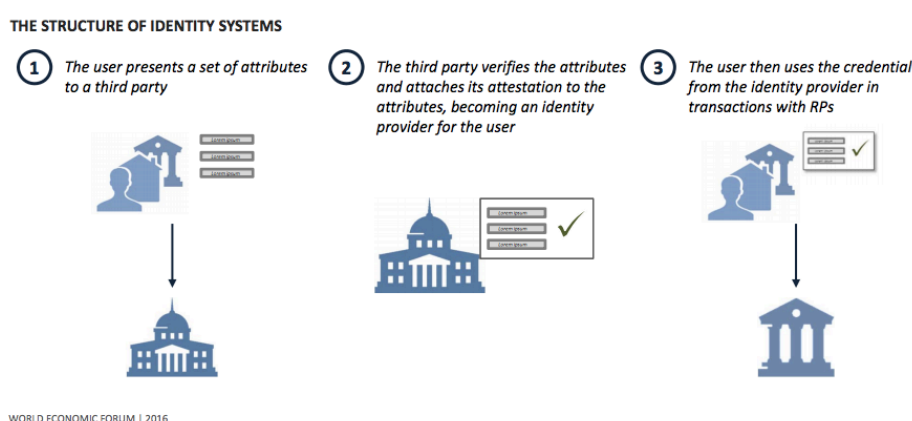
THE STRUCTURE OF IDENTITY SYSTEMS

1 The user presents a set of attributes to a third party

Lorem ipsum
Lorem ipsum
Lorem ipsum

2 The third party verifies the attributes and attaches its attestation to the attributes, becoming an identity provider for the user

Lorem ipsum
Lorem ipsum
Lorem ipsum

3 The user then uses the credential from the identity provider in transactions with RPs

Lorem ipsum
Lorem ipsum
Lorem ipsum

WORLD ECONOMIC FORUM | 2016